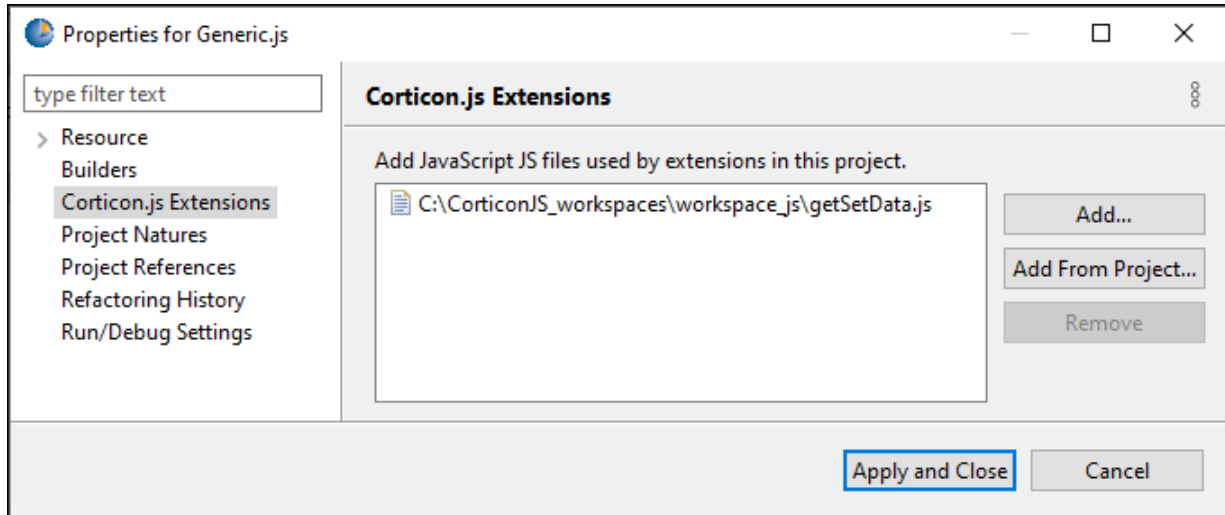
Properties for Generic.js

type filter text

Resource
Builders
Corticon.js Extensions
Project Natures
Project References
Refactoring History
Run/Debug Settings

Corticon.js Extensions

Add JavaScript JS files used by extensions in this project.

C:\CorticonJS_workspaces\workspace_js\getSetData.js

Add...

Add From Project...

Remove

Apply and Close

Cancel